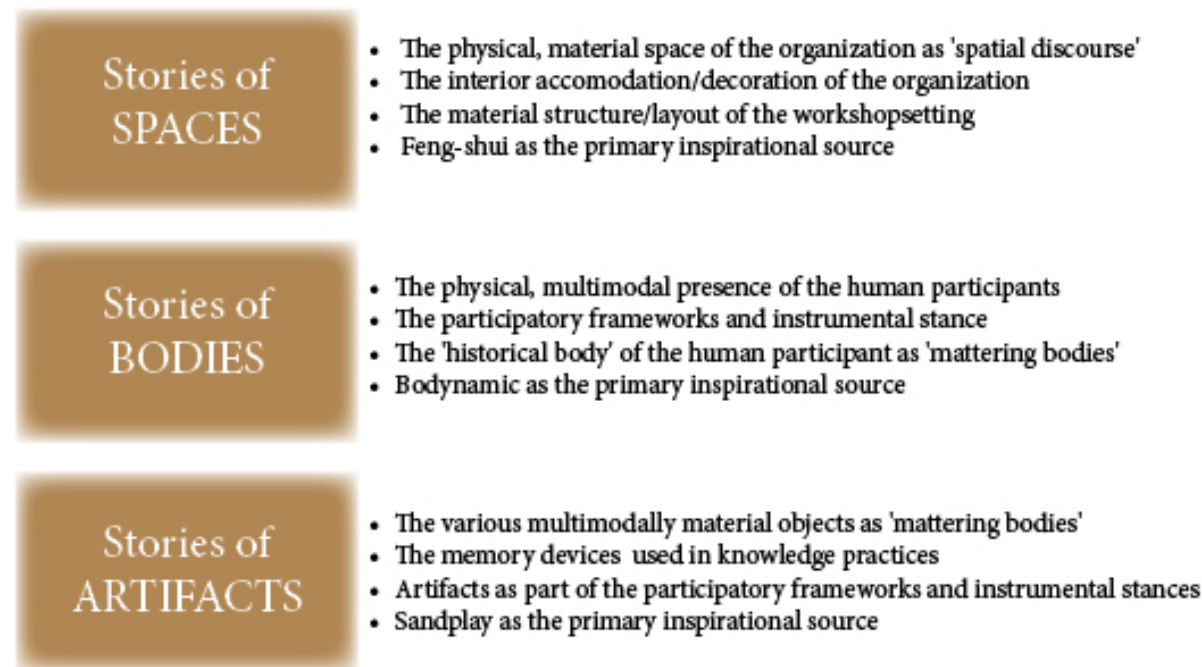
Stories of SPACES

- The physical, material space of the organization as 'spatial discourse'
- The interior accomodation/decoration of the organization
- The material structure/layout of the workshopsetting
- Feng-shui as the primary inspirational source

Stories of BODIES

- The physical, multimodal presence of the human participants
- The participatory frameworks and instrumental stance
- The 'historical body' of the human participant as 'mattering bodies'
- Bodynamic as the primary inspirational source

Stories of ARTIFACTS

- The various multimodally material objects as 'mattering bodies'
- The memory devices used in knowledge practices
- Artifacts as part of the participatory frameworks and instrumental stances
- Sandplay as the primary inspirational source